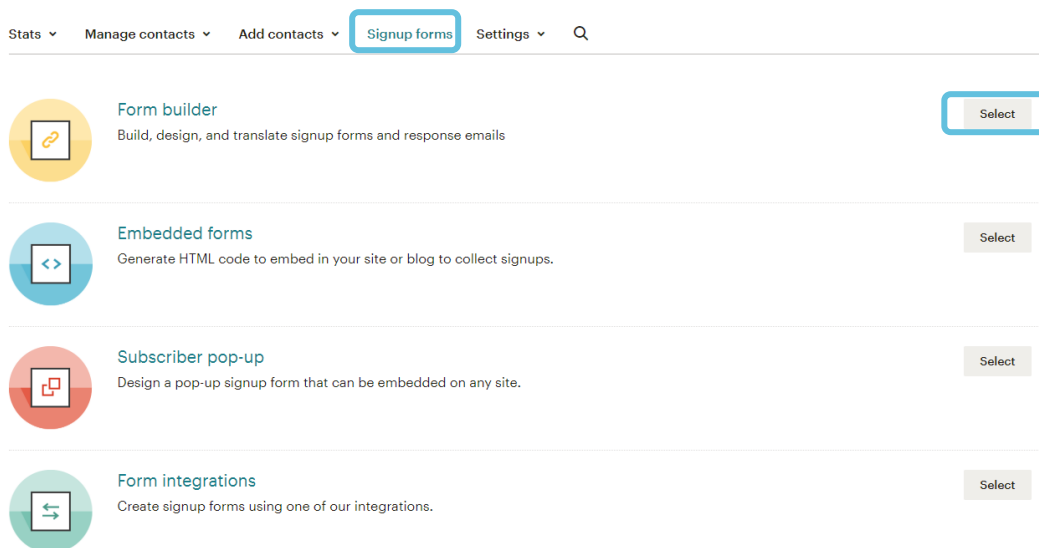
Stats ˅ Manage contacts ˅ Add contacts ˅ Signup forms Settings ˅

Form builder
Build, design, and translate signup forms and response emails
Select

Embedded forms
Generate HTML code to embed in your site or blog to collect signups.
Select

Subscriber pop-up
Design a pop-up signup form that can be embedded on any site.
Select

Form integrations
Create signup forms using one of our integrations.
Select